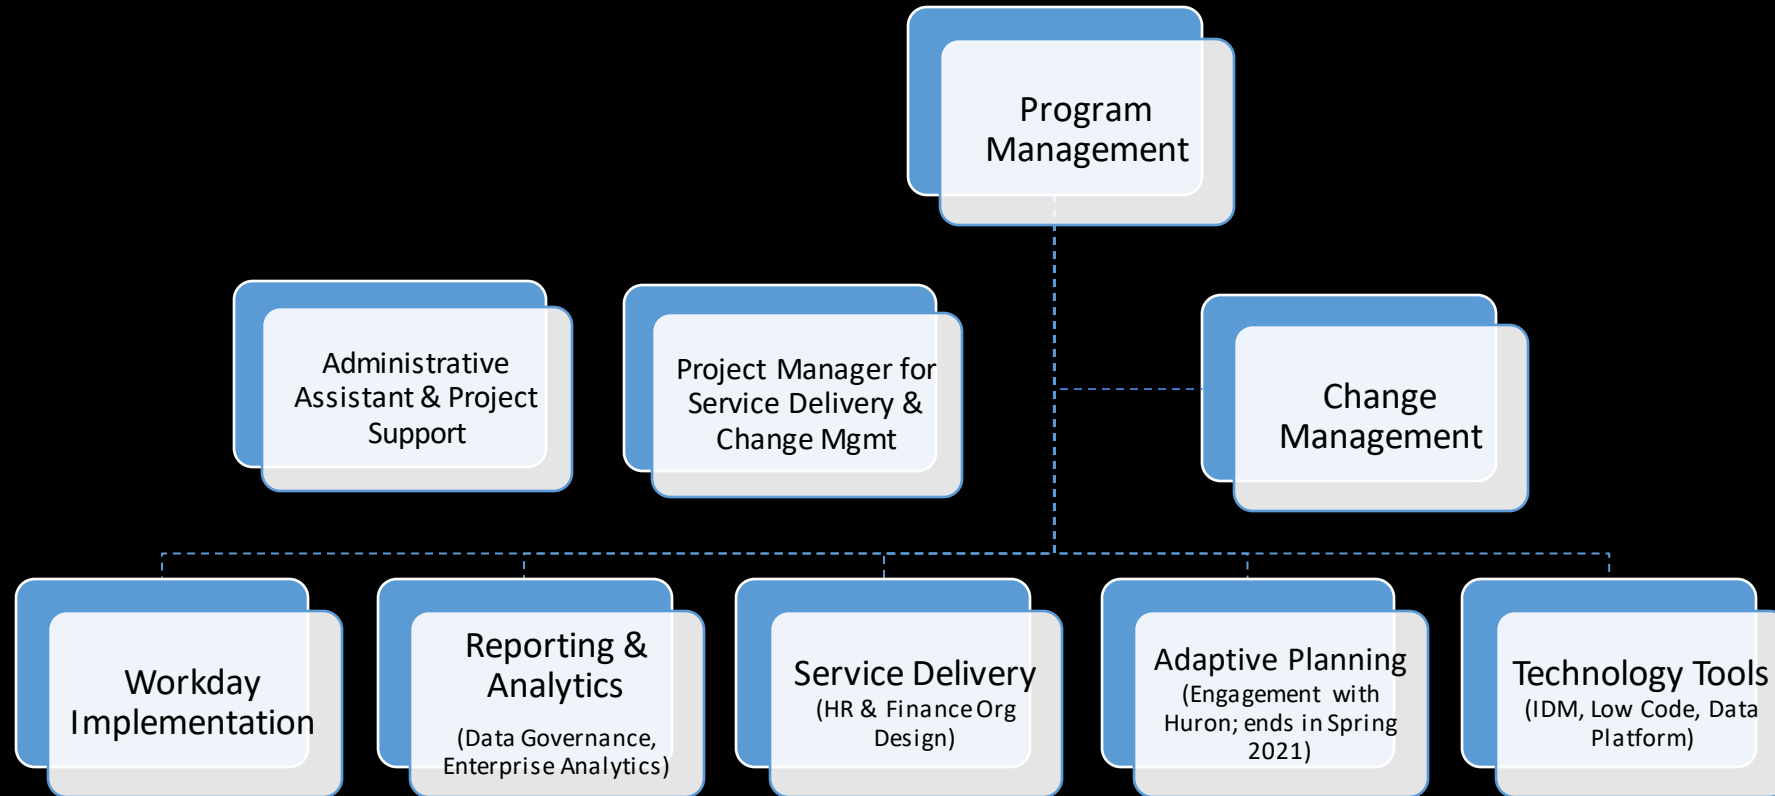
Program Management

Administrative Assistant & Project Support

Project Manager for Service Delivery & Change Mgmt

Change Management

Workday Implementation

Reporting & Analytics

(Data Governance, Enterprise Analytics)

Service Delivery

(HR & Finance Org Design)

Adaptive Planning

(Engagement with Huron; ends in Spring 2021)

Technology Tools

(IDM, Low Code, Data Platform)